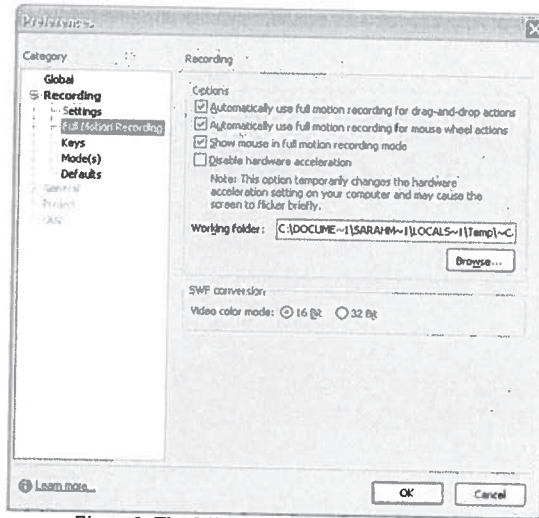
Preferences

Category

Global
Recording
Settings
Full Motion Recording
Keys
Mode(s)
Defaults
General
Project
Quiz

Recording

Options
Automatically use full motion recording for drag-and-drop actions
Automatically use full motion recording for mouse wheel actions
Show mouse in full motion recording mode
Disable hardware acceleration

Note: This option temporarily changes the hardware acceleration setting on your computer and may cause the screen to flicker briefly.

Working folder: C:\DOCUME~1\SARAHM~1\LOCALS~1\Temp\~C

Browse...

SWF conversion
Video color mode: 16 Bit 32 Bit

Learn more...

OK Cancel

Figure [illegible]